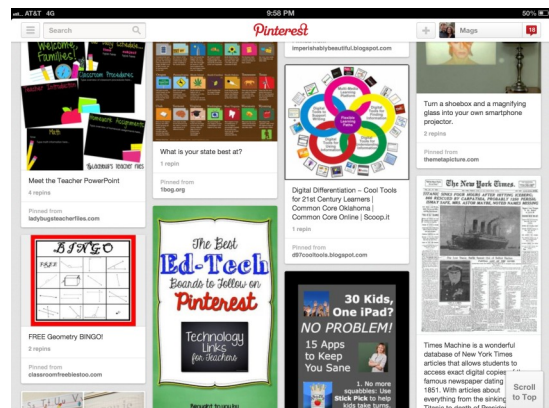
AT&T 4G 9:58 PM 50%

Search

Pinterest

Mags 18

imperishablybeautiful.blogspot.com

Welcome Families

Classroom Procedures

Teacher Introduction

Math

Homework Assignments

ladybug's teacher files

Meet the Teacher PowerPoint

4 repins

Pinned from ladybugsteacherfiles.com

What is your state best at?

1 repin

Pinned from 1bog.org

Digital Differentiation – Cool Tools for 21st Century Learners | Common Core Oklahoma | Common Core Online | Scoop.it

3 repins

Pinned from d97cooltools.blogspot.com

Turn a shoebox and a magnifying glass into your own smartphone projector.

2 repins

Pinned from themetapicture.com

BINGO

FREE Geometry BINGO!

2 repins

Pinned from classroomfreebiestoo.com

The Best Ed-Tech Boards to Follow on Pinterest

Technology Links for Teachers

30 Kids, One iPad? NO PROBLEM!

15 Apps to Keep You Sane

1. No more squabbles: Use Stick Pick to help kids take turns.

The New York Times

Times Machine is a wonderful database of New York Times articles that allows students to access exact digital copies of the famous newspaper dating back to 1851. With articles about everything from the sinking of the Titanic to death of President

Scroll to Top